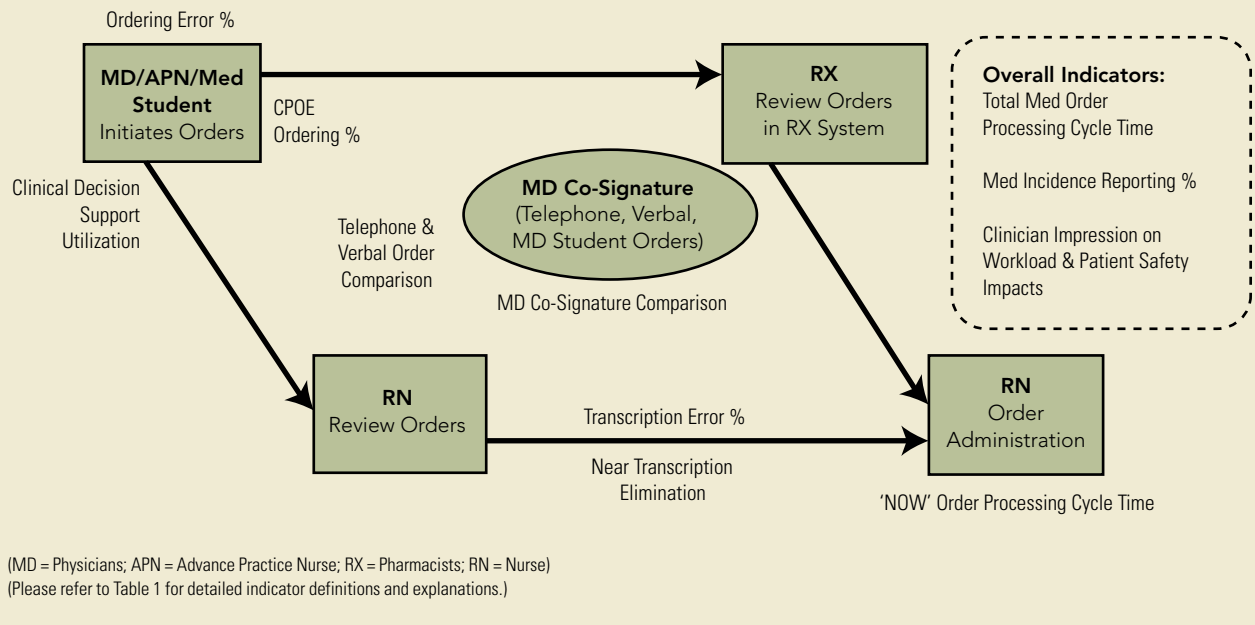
Ordering Error %

MD/APN/Med Student
Initiates Orders

CPOE
Ordering %

RX
Review Orders in RX System

Overall Indicators:
Total Med Order Processing Cycle Time

Med Incidence Reporting %

Clinician Impression on Workload & Patient Safety Impacts

Clinical Decision Support Utilization

Telephone & Verbal Order Comparison

MD Co-Signature
(Telephone, Verbal, MD Student Orders)

MD Co-Signature Comparison

RN
Review Orders

Transcription Error %

Near Transcription Elimination

RN
Order Administration

'NOW' Order Processing Cycle Time

(MD = Physicians; APN = Advance Practice Nurse; RX = Pharmacists; RN = Nurse)
(Please refer to Table 1 for detailed indicator definitions and explanations.)